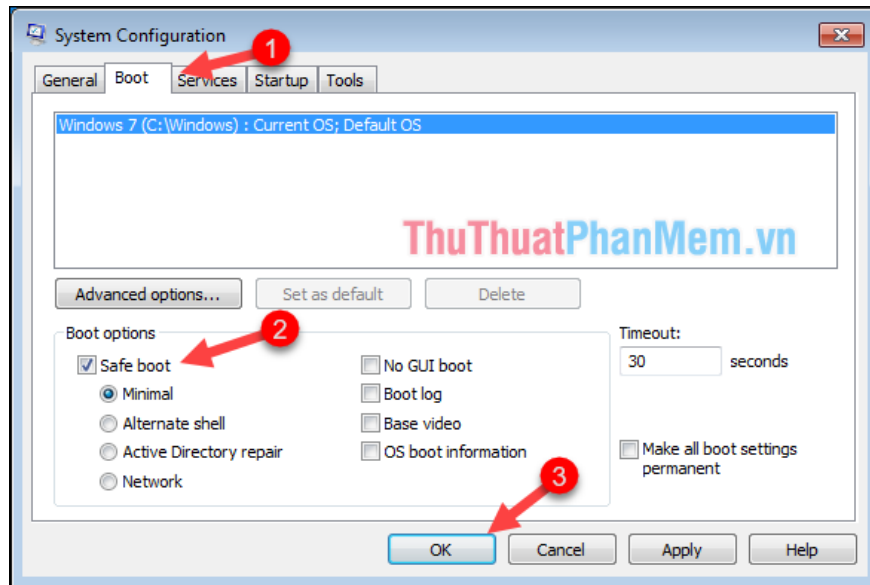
System Configuration

1

General Boot Services Startup Tools

Windows 7 (C:\Windows) : Current OS; Default OS

ThuThuatPhanMem.vn

Advanced options... Set as default Delete

Boot options

2

Safe boot
Minimal
Alternate shell
Active Directory repair
Network

No GUI boot
Boot log
Base video
OS boot information

Timeout:
30 seconds

Make all boot settings permanent

3

OK Cancel Apply Help